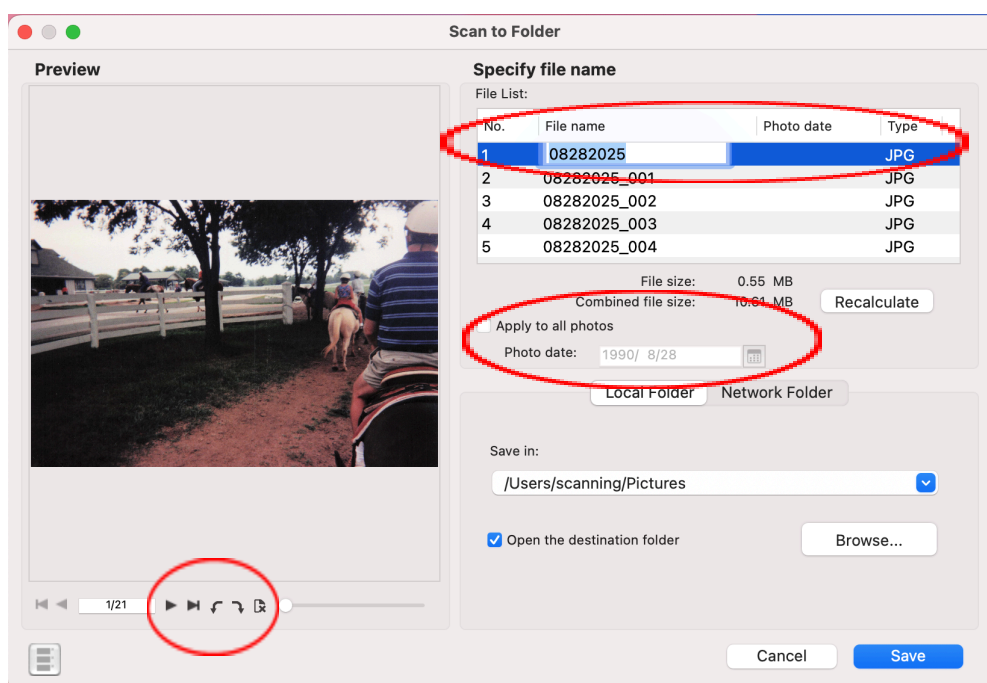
Scan to Folder

Preview

1/21

Specify file name

File List:

| No. | File name | Photo date | Type |
|---|---|---|---|
| 1 | 08282025 | | JPG |
| 2 | 08282025_001 | | JPG |
| 3 | 08282025_002 | | JPG |
| 4 | 08282025_003 | | JPG |
| 5 | 08282025_004 | | JPG |

File size: 0.55 MB
Combined file size: 10.61 MB
Recalculate

Apply to all photos
Photo date: 1990/ 8/28

Local Folder
Network Folder

Save in:
/Users/scanning/Pictures

Open the destination folder
Browse...

Cancel
Save